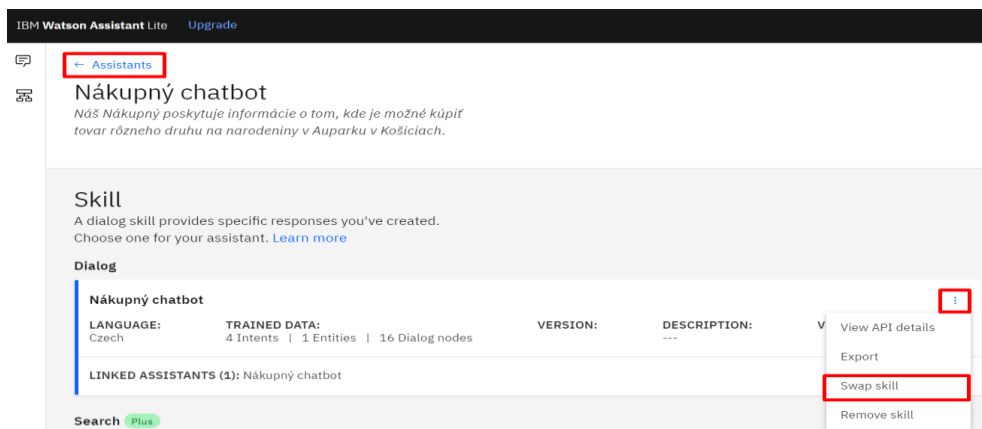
IBM Watson Assistant Lite Upgrade

← Assistants

Nákupný chatbot

Náš Nákupný poskytuje informácie o tom, kde je možné kúpiť tovar rôzneho druhu na narodeniny v Auparku v Košiciach.

Skill

A dialog skill provides specific responses you've created. Choose one for your assistant. Learn more

Dialog

Nákupný chatbot

| LANGUAGE: | TRAINED DATA: | VERSION: | DESCRIPTION: | V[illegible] |
|---|---|---|---|---|
| Czech | 4 Intents \| 1 Entities \| 16 Dialog nodes | | --- | |

LINKED ASSISTANTS (1): Nákupný chatbot

View API details
Export
Swap skill
Remove skill

Search Plus